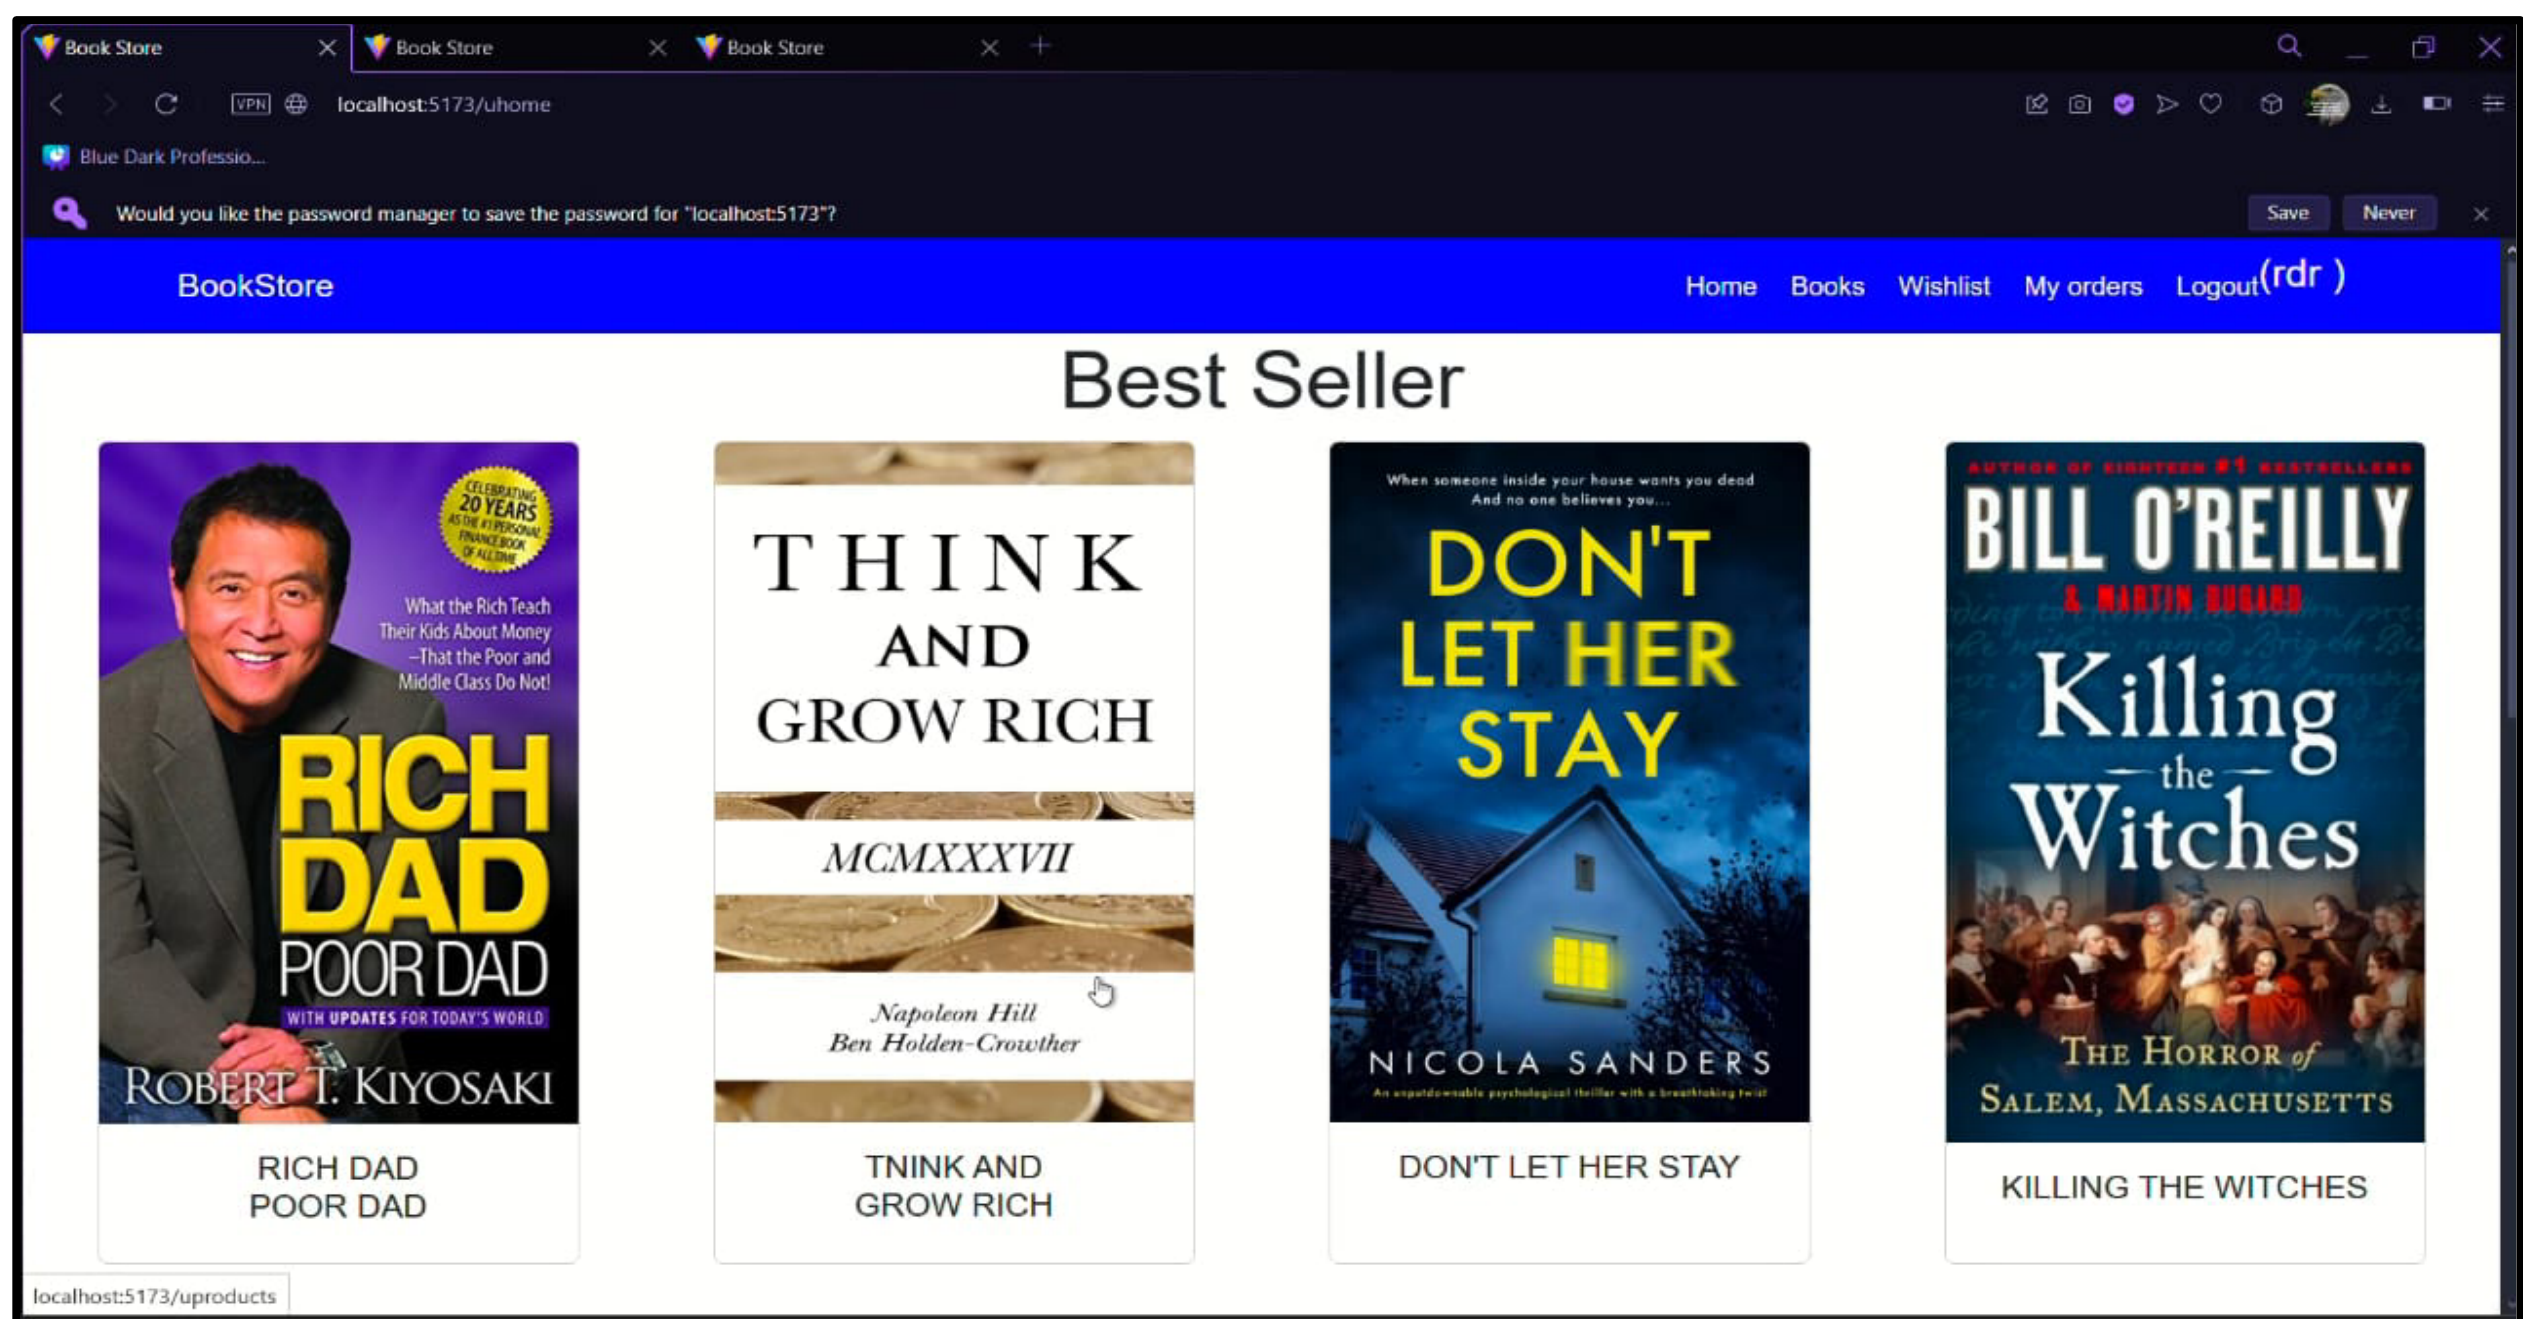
Book Store
Book Store
Book Store

VPN
localhost:5173/uhome

Blue Dark Professio...

Would you like the password manager to save the password for "localhost:5173"?
Save
Never

BookStore
Home Books Wishlist My orders Logout(rdr )

Best Seller

CELEBRATING 20 YEARS AS THE #1 PERSONAL FINANCE BOOK OF ALL TIME
What the Rich Teach Their Kids About Money –That the Poor and Middle Class Do Not!
RICH DAD POOR DAD
WITH UPDATES FOR TODAY'S WORLD
ROBERT T. KIYOSAKI

RICH DAD
POOR DAD

THINK AND GROW RICH
MCMXXXVII
Napoleon Hill
Ben Holden-Crowther

TNINK AND
GROW RICH

When someone inside your house wants you dead
And no one believes you...
DON'T LET HER STAY
NICOLA SANDERS
An unputdownable psychological thriller with a breathtaking twist

DON'T LET HER STAY

AUTHOR OF EIGHTEEN #1 BESTSELLERS
BILL O'REILLY
& MARTIN DUGARD
Killing the Witches
THE HORROR of SALEM, MASSACHUSETTS

KILLING THE WITCHES

localhost:5173/uproducts